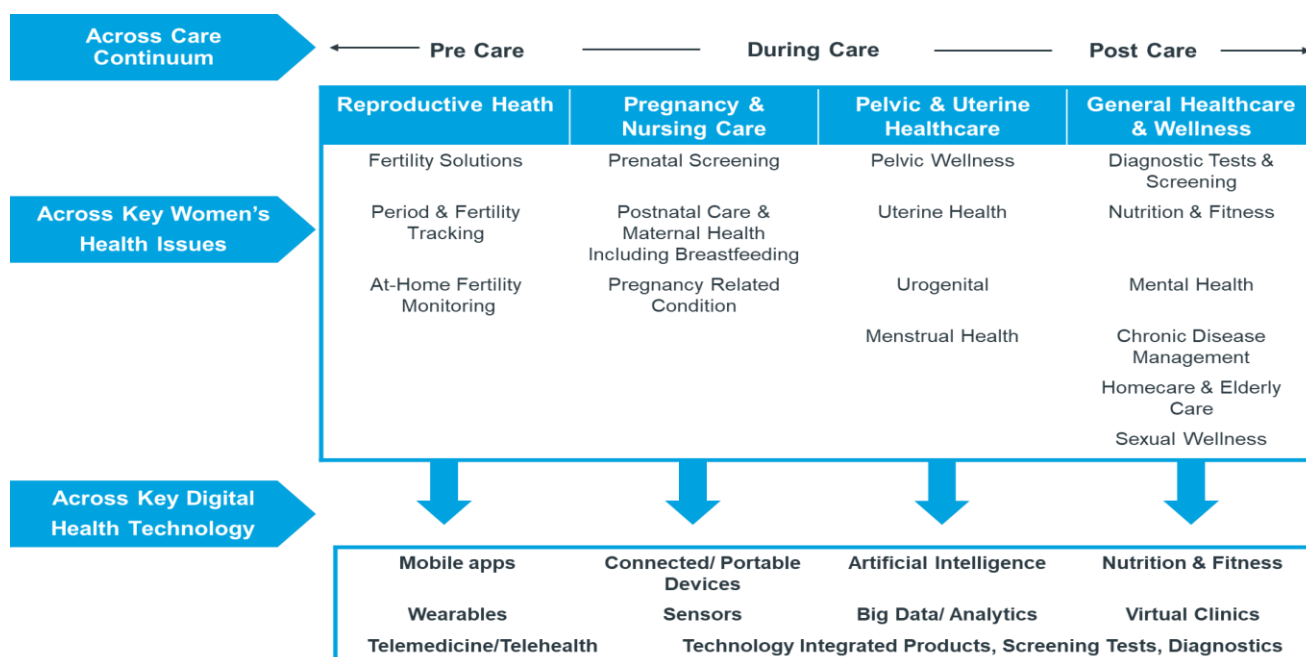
Across Care Continuum

Pre Care — During Care — Post Care

| Reproductive Heath | Pregnancy & Nursing Care | Pelvic & Uterine Healthcare | General Healthcare & Wellness |
|---|---|---|---|
| Fertility Solutions | Prenatal Screening | Pelvic Wellness | Diagnostic Tests & Screening |
| Period & Fertility Tracking | Postnatal Care & Maternal Health Including Breastfeeding | Uterine Health | Nutrition & Fitness |
| At-Home Fertility Monitoring | Pregnancy Related Condition | Urogenital | Mental Health |
| | | Menstrual Health | Chronic Disease Management |
| | | | Homecare & Elderly Care |
| | | | Sexual Wellness |

Across Key Women's Health Issues

Across Key Digital Health Technology

Mobile apps
Connected/ Portable Devices
Artificial Intelligence
Nutrition & Fitness
Wearables
Sensors
Big Data/ Analytics
Virtual Clinics
Telemedicine/Telehealth
Technology Integrated Products, Screening Tests, Diagnostics